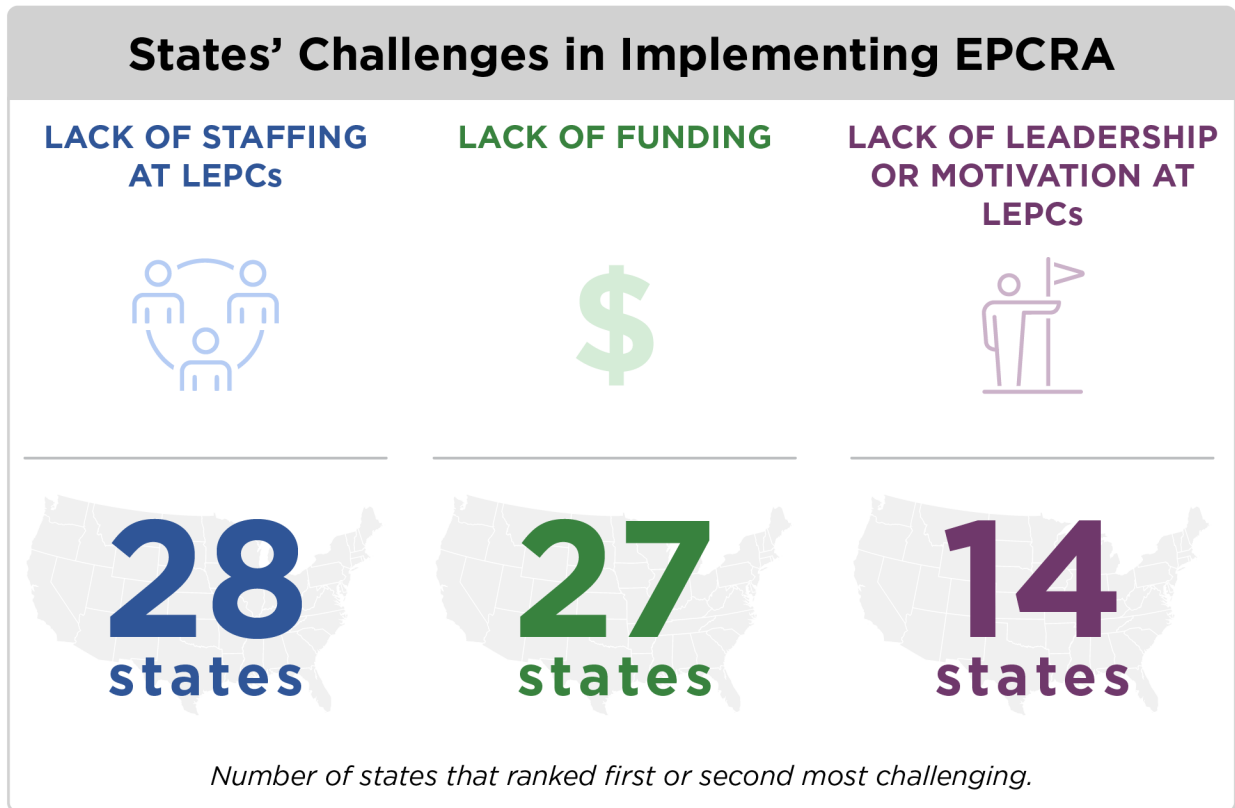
States' Challenges in Implementing EPCRA

LACK OF STAFFING AT LEPCs

$

LACK OF FUNDING

LACK OF LEADERSHIP OR MOTIVATION AT LEPCs

28 states

27 states

14 states

Number of states that ranked first or second most challenging.